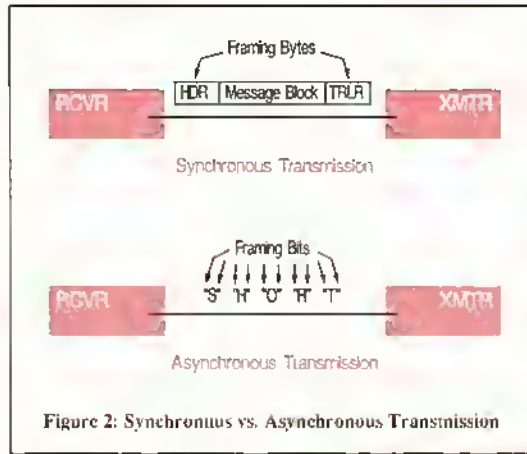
Framing Bytes

HDR | Message Block | TRLR

RCVR

XMTR

Synchronous Transmission

Framing Bits

"S" "H" "O" "R" "T"

RCVR

XMTR

Asynchronous Transmission

Figure 2: Synchronous vs. Asynchronous Transmission